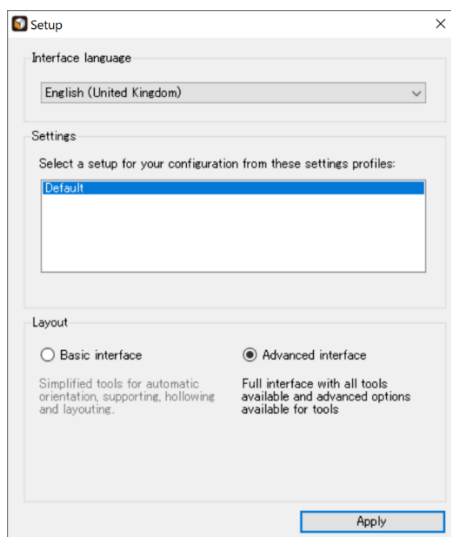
Setup

×

Interface language

English (United Kingdom)

Settings

Select a setup for your configuration from these settings profiles:

Default

Layout

Basic interface

Advanced interface

Simplified tools for automatic orientation, supporting, hollowing and layouting.

Full interface with all tools available and advanced options available for tools

Apply